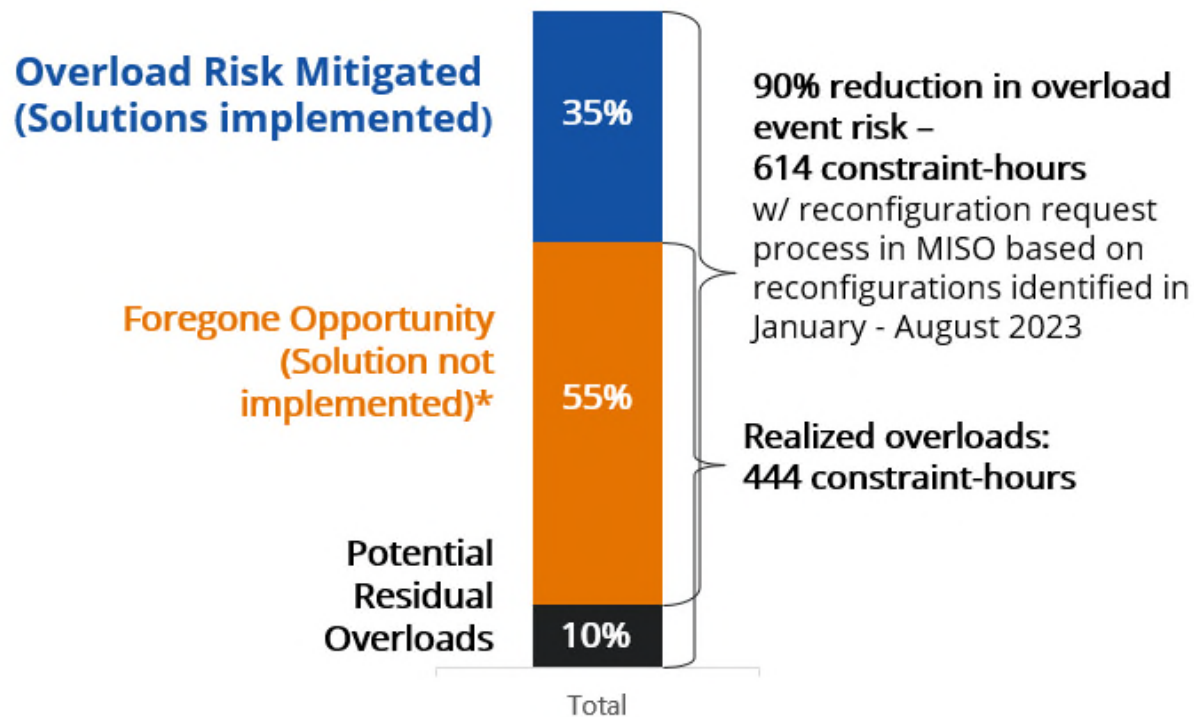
Overload Risk Mitigated (Solutions implemented)

35%

90% reduction in overload event risk – 614 constraint-hours w/ reconfiguration request process in MISO based on reconfigurations identified in January - August 2023

Foregone Opportunity (Solution not implemented)*

55%

Realized overloads: 444 constraint-hours

Potential Residual Overloads

10%

Total